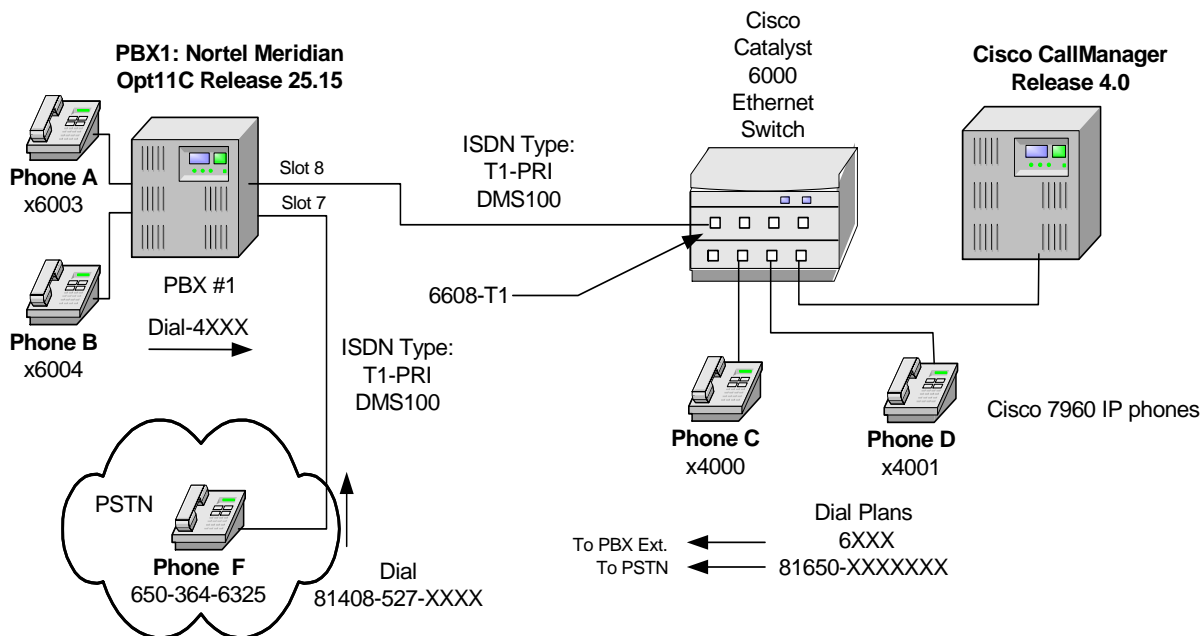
PBX1: Nortel Meridian
Opt11C Release 25.15

Cisco
Catalyst
6000
Ethernet
Switch

Cisco CallManager
Release 4.0

Phone A
x6003

Slot 8
Slot 7

ISDN Type:
T1-PRI
DMS100

PBX #1

6608-T1

Phone B
x6004

Dial-4XXX

ISDN Type:
T1-PRI
DMS100

Phone C
x4000

Phone D
x4001

Cisco 7960 IP phones

PSTN

Phone F
650-364-6325

Dial
81408-527-XXXX

Dial Plans
To PBX Ext. 6XXX
To PSTN 81650-XXXXXXX